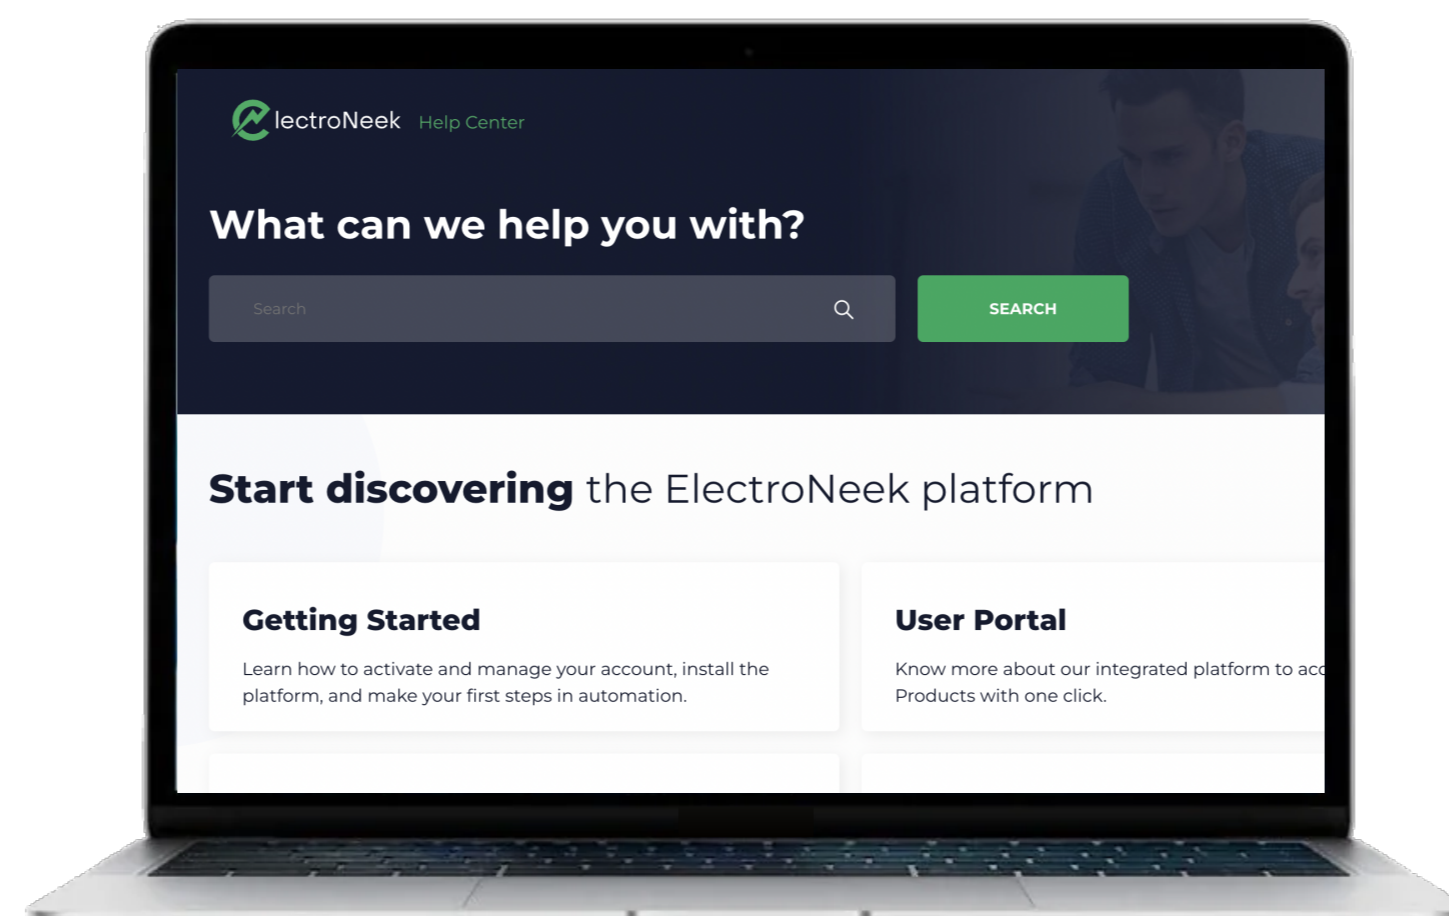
lectroNeek Help Center

What can we help you with?

Search

SEARCH

Start discovering the ElectroNeek platform

Getting Started

Learn how to activate and manage your account, install the platform, and make your first steps in automation.

User Portal

Know more about our integrated platform to acc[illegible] Products with one click.